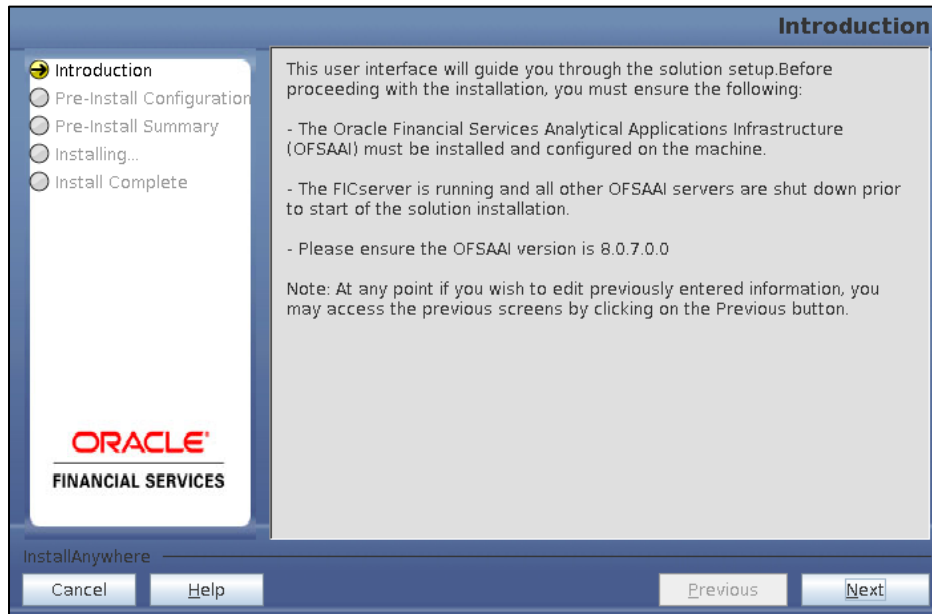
Introduction

Introduction
Pre-Install Configuration
Pre-Install Summary
Installing...
Install Complete

ORACLE
FINANCIAL SERVICES

This user interface will guide you through the solution setup.Before proceeding with the installation, you must ensure the following:

- The Oracle Financial Services Analytical Applications Infrastructure (OFSAAI) must be installed and configured on the machine.

- The FICserver is running and all other OFSAAI servers are shut down prior to start of the solution installation.

- Please ensure the OFSAAI version is 8.0.7.0.0

Note: At any point if you wish to edit previously entered information, you may access the previous screens by clicking on the Previous button.

InstallAnywhere

Cancel Help Previous Next